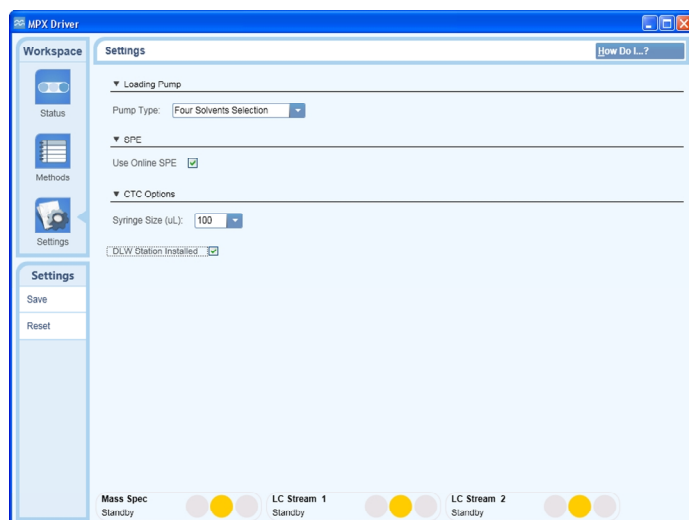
MPX Driver

Workspace

Status

Methods

Settings

Settings

Save

Reset

Settings

How Do I...?

▼ Loading Pump

Pump Type: Four Solvents Selection

▼ SPE

Use Online SPE

▼ CTC Options

Syringe Size (uL): 100

DLW Station Installed

Mass Spec
Standby

LC Stream 1
Standby

LC Stream 2
Standby